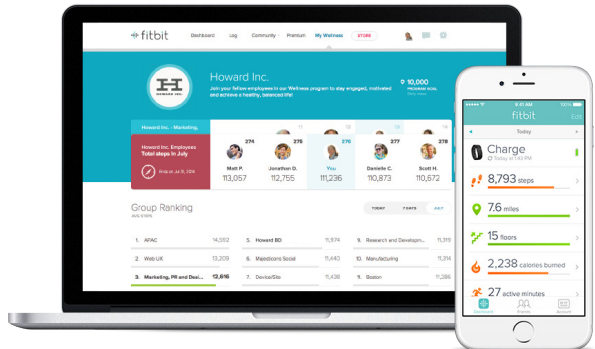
fitbit Dashboard Log Community Premium My Wellness STORE

Howard Inc.
Join your fellow employees in our Wellness program to stay engaged, motivated and achieve a healthy, balanced life!

10,000
PROGRAM GOAL

HOWARD INC.

Howard Inc. - Marketing

Howard Inc. Employees
Total steps in July

274 Matt P. 113,057
Jonathon D. 112,755
276 You 111,236
Danielle C. 111,305
Scott H. 110,672

Group Ranking
AVG STEPS

TODAY 7 DAYS JULY

1. APAC 14,552
2. Web UX 13,209
3. Marketing, PR and Soci... 12,616
4. Howard BD 11,974
5. Majesticons Social 11,400
7. Device/Site 11,436
9. Research and Developm... 11,319
10. Manufacturing 11,315
11. Boston 11,205

9:41 AM
fitbit Edit
Today
Charge
Synced at 1:43 PM
8,793 steps
7.6 miles
15 floors
2,238 calories burned
27 active minutes
Dashboard Friends Account